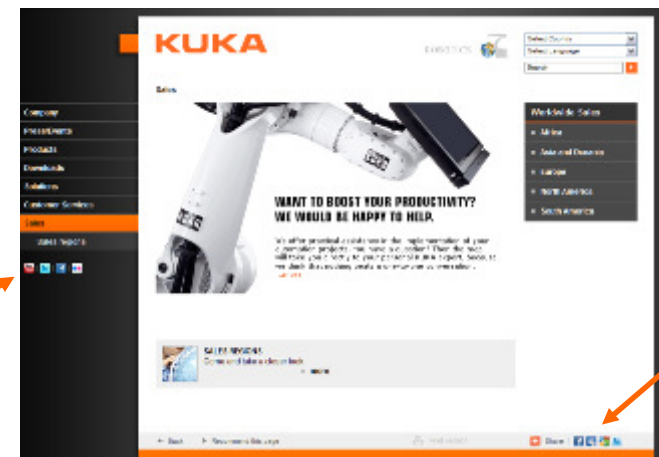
KUKA

ROBOTICS

Select Country
Select Language
Search

Sales

Company
Press/Events
Products
Downloads
Solutions
Customer Services
Sales
Sales Experts

WANT TO BOOST YOUR PRODUCTIVITY? WE WOULD BE HAPPY TO HELP.

We offer practical solutions to the implementation of your automation projects. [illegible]

Worldwide Sales
Africa
Asia and Oceania
Europe
North America
South America

SALES SESSIONS
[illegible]
more

Back
Recommend this page
Print
Share